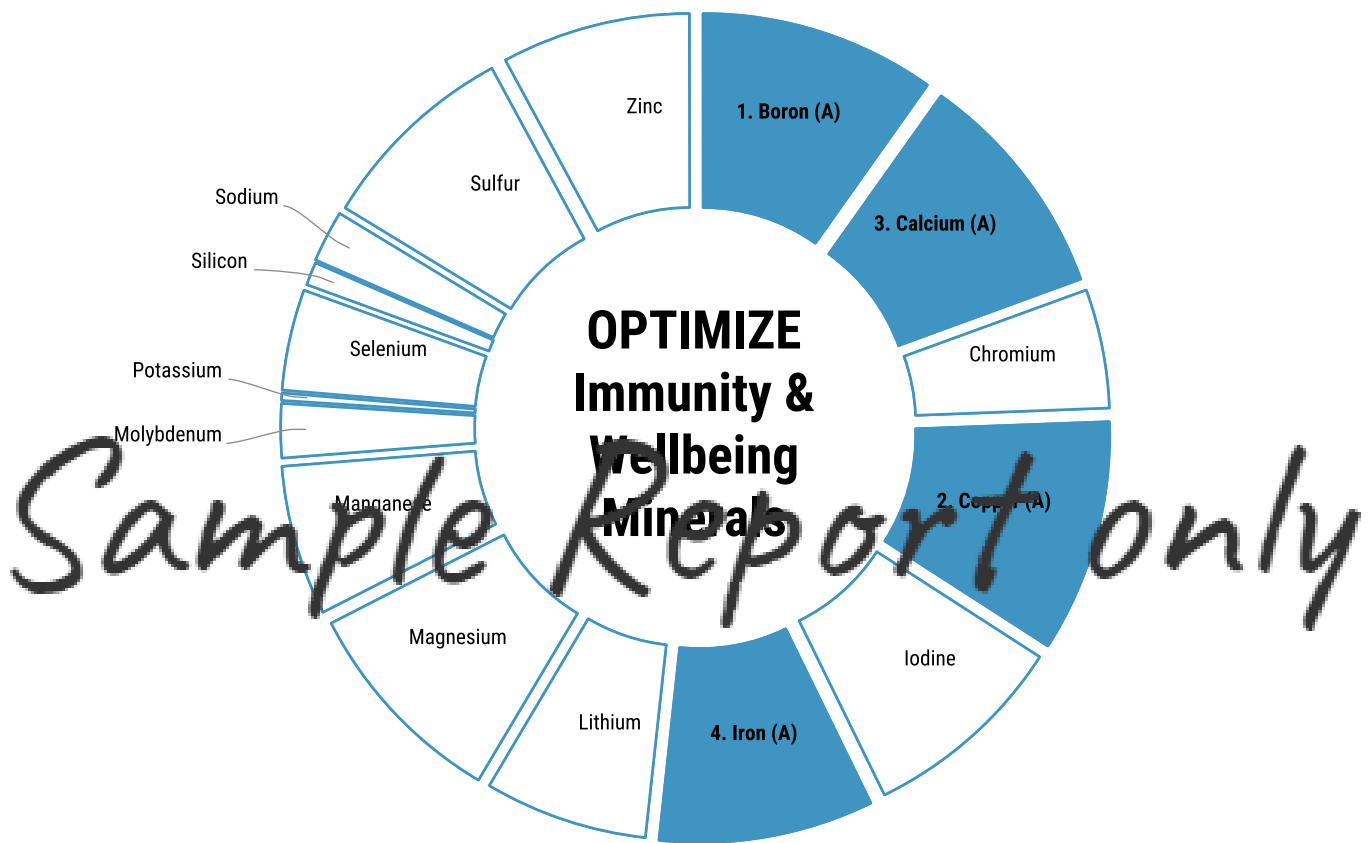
Zinc

1. Boron (A)

Sulfur

3. Calcium (A)

Sodium

Silicon

Selenium

Chromium

Potassium

Molybdenum

OPTIMIZE Immunity & Wellbeing Minerals

Manganese

2. Copper (A)

Magnesium

Iodine

Lithium

4. Iron (A)

Sample Report only